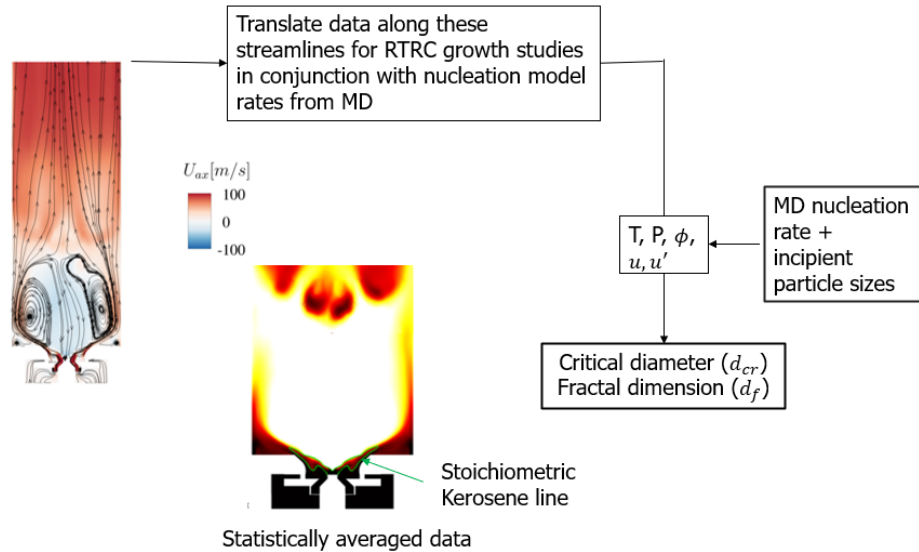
Translate data along these streamlines for RTRC growth studies in conjunction with nucleation model rates from MD

$U_{ax}[m/s]$
100
0
-100

T, P, $\phi$, $u, u'$

MD nucleation rate + incipient particle sizes

Critical diameter ($d_{cr}$)
Fractal dimension ($d_f$)

Stoichiometric Kerosene line

Statistically averaged data